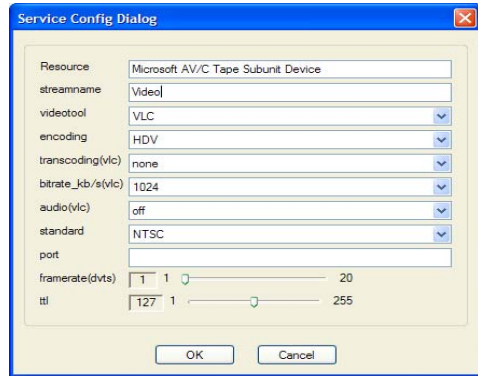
Service Config Dialog

| | |
|---|---|
| Resource | Microsoft AV/C Tape Subunit Device |
| streamname | Video |
| videotool | VLC |
| encoding | HDV |
| transcoding(vlc) | none |
| bitrate_kb/s(vlc) | 1024 |
| audio(vlc) | off |
| standard | NTSC |
| port | |
| framerate(dvts) | 1 1 20 |
| ttl | 127 1 255 |

OK Cancel